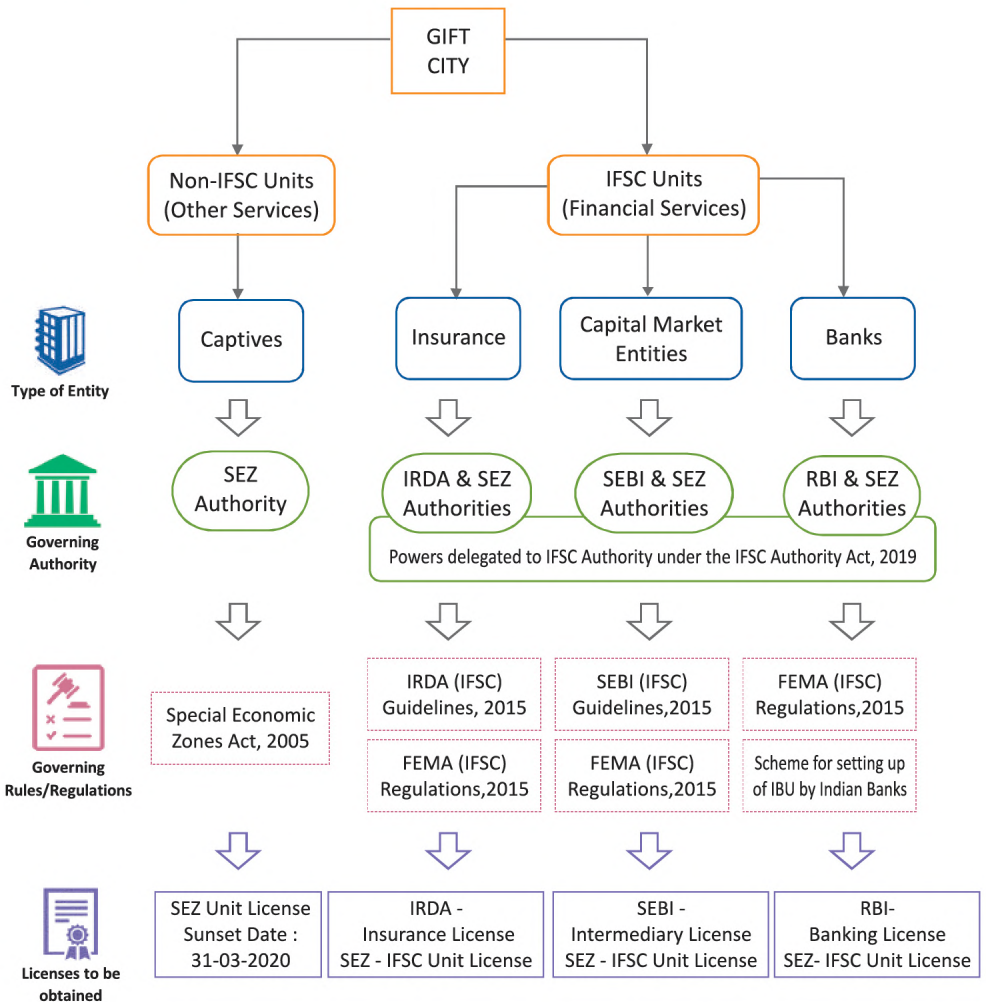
GIFT CITY

Non-IFSC Units (Other Services)

IFSC Units (Financial Services)

Type of Entity

Captives

Insurance

Capital Market Entities

Banks

Governing Authority

SEZ Authority

IRDA & SEZ Authorities

SEBI & SEZ Authorities

RBI & SEZ Authorities

Powers delegated to IFSC Authority under the IFSC Authority Act, 2019

Governing Rules/Regulations

Special Economic Zones Act, 2005

IRDA (IFSC) Guidelines, 2015

FEMA (IFSC) Regulations,2015

SEBI (IFSC) Guidelines,2015

FEMA (IFSC) Regulations,2015

FEMA (IFSC) Regulations,2015

Scheme for setting up of IBU by Indian Banks

Licenses to be obtained

SEZ Unit License Sunset Date : 31-03-2020

IRDA - Insurance License SEZ - IFSC Unit License

SEBI - Intermediary License SEZ - IFSC Unit License

RBI- Banking License SEZ- IFSC Unit License